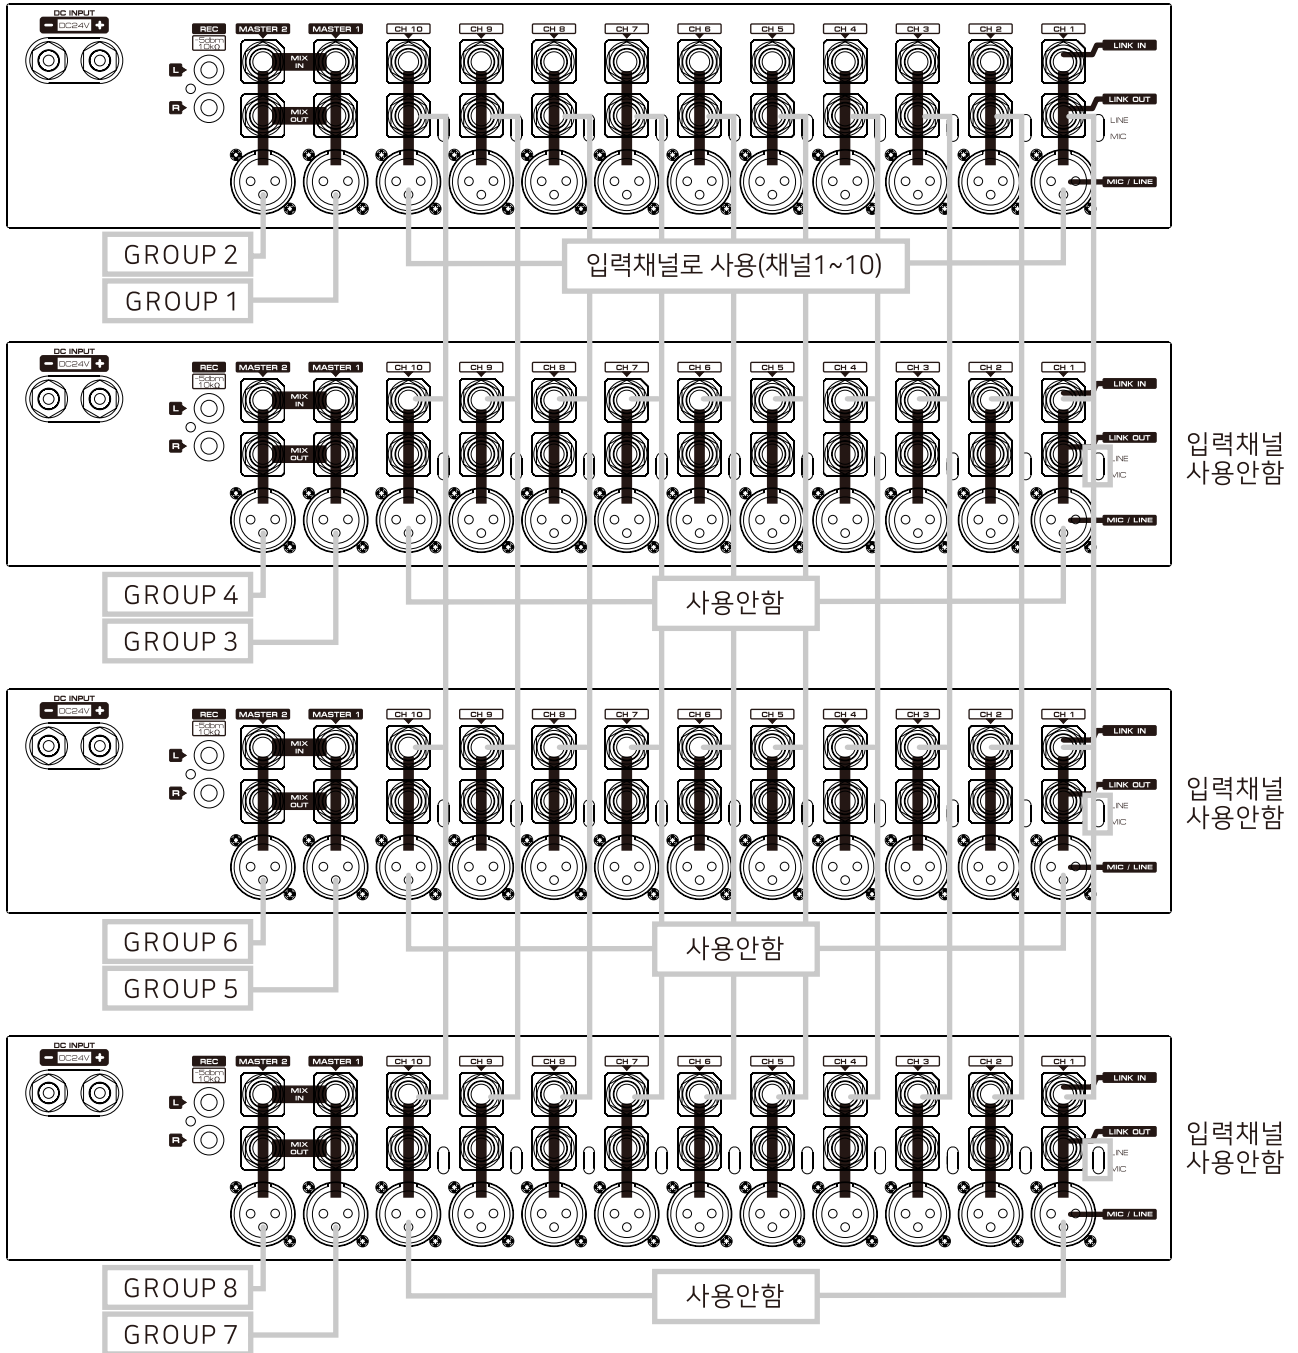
DC INPUT
DC24V
REC
-5dbm 10kΩ
L
R
MASTER 2
MASTER 1
MIX IN
MIX OUT
CH 10
CH 9
CH 8
CH 7
CH 6
CH 5
CH 4
CH 3
CH 2
CH 1
LINK IN
LINK OUT
LINE
MIC
MIC / LINE
GROUP 2
GROUP 1
입력채널로 사용(채널1~10)

DC INPUT
DC24V
REC
-5dbm 10kΩ
L
R
MASTER 2
MASTER 1
MIX IN
MIX OUT
CH 10
CH 9
CH 8
CH 7
CH 6
CH 5
CH 4
CH 3
CH 2
CH 1
LINK IN
LINK OUT
LINE
MIC
MIC / LINE
입력채널 사용안함
GROUP 4
GROUP 3
사용안함

DC INPUT
DC24V
REC
-5dbm 10kΩ
L
R
MASTER 2
MASTER 1
MIX IN
MIX OUT
CH 10
CH 9
CH 8
CH 7
CH 6
CH 5
CH 4
CH 3
CH 2
CH 1
LINK IN
LINK OUT
LINE
MIC
MIC / LINE
입력채널 사용안함
GROUP 6
GROUP 5
사용안함

DC INPUT
DC24V
REC
-5dbm 10kΩ
L
R
MASTER 2
MASTER 1
MIX IN
MIX OUT
CH 10
CH 9
CH 8
CH 7
CH 6
CH 5
CH 4
CH 3
CH 2
CH 1
LINK IN
LINK OUT
LINE
MIC
MIC / LINE
입력채널 사용안함
GROUP 8
GROUP 7
사용안함